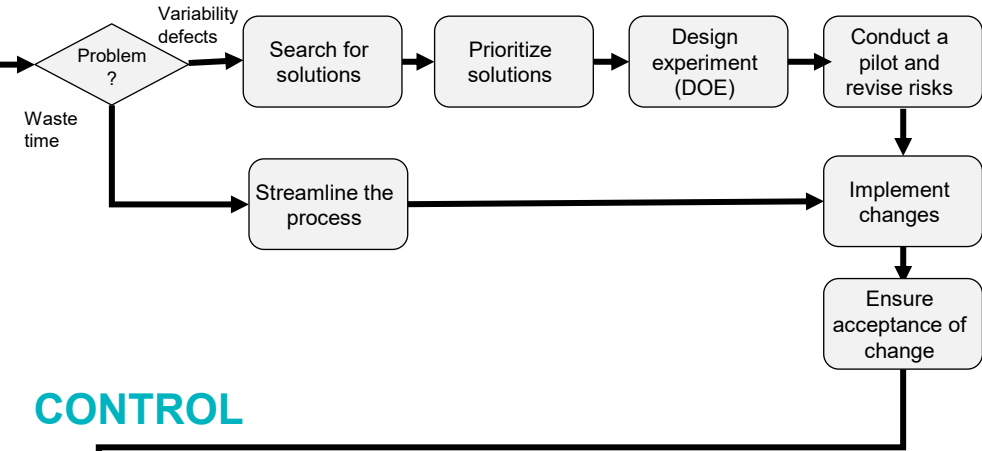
Problem ?

Variability defects

Search for solutions

Prioritize solutions

Design experiment (DOE)

Conduct a pilot and revise risks

Waste time

Streamline the process

Implement changes

Ensure acceptance of change

CONTROL